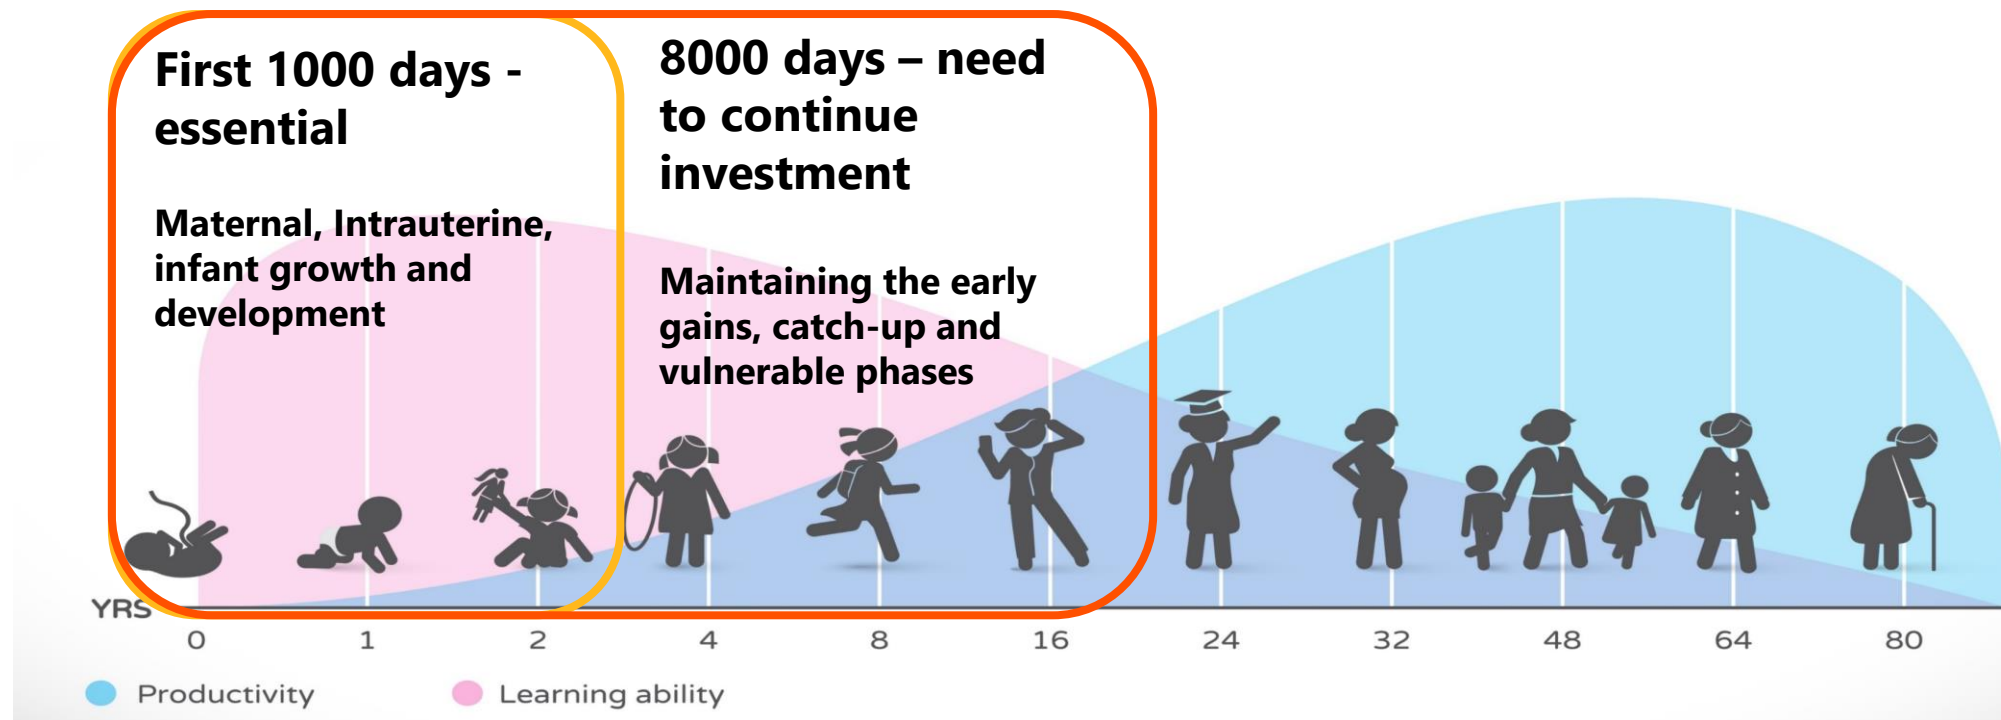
First 1000 days - essential

Maternal, Intrauterine, infant growth and development

8000 days – need to continue investment

Maintaining the early gains, catch-up and vulnerable phases

YRS

| 0 | 1 | 2 | 4 | 8 | 16 | 24 | 32 | 48 | 64 | 80 |
|---|---|---|---|---|---|---|---|---|---|---|

Productivity

Learning ability